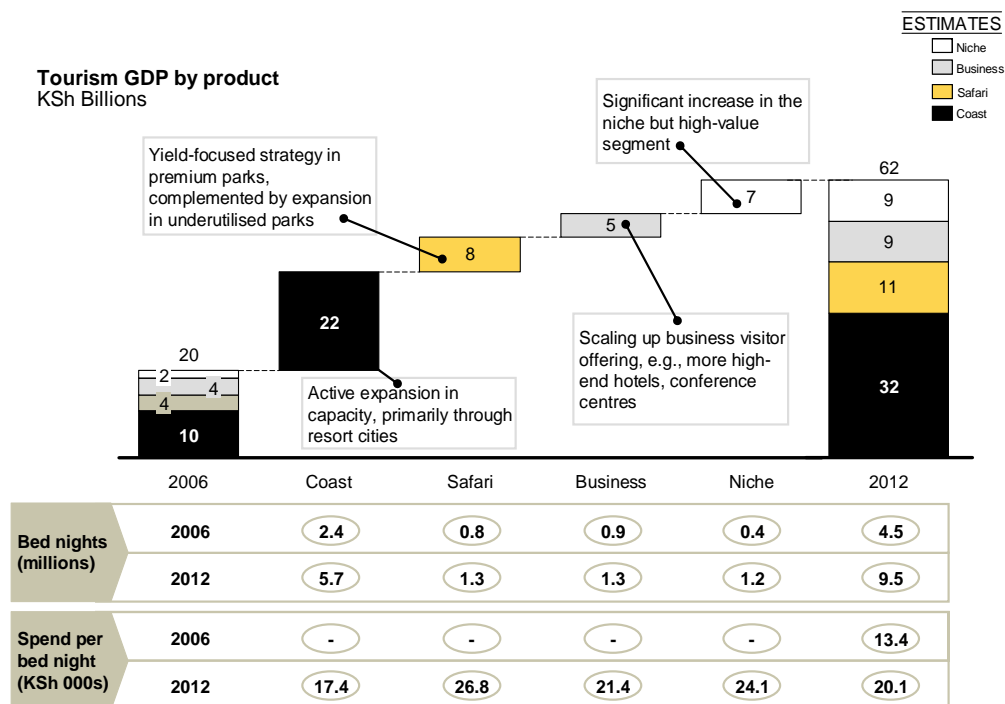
ESTIMATES
Niche
Business
Safari
Coast

**Tourism GDP by product**
KSh Billions

Significant increase in the niche but high-value segment

Yield-focused strategy in premium parks, complemented by expansion in underutilised parks

62

7

9

5

9

8

11

22

Scaling up business visitor offering, e.g., more high-end hotels, conference centres

20

2

4

4

Active expansion in capacity, primarily through resort cities

32

10

2006 | Coast | Safari | Business | Niche | 2012

| | | Coast | Safari | Business | Niche | 2012 |
|---|---|---|---|---|---|---|
| Bed nights (millions) | 2006 | 2.4 | 0.8 | 0.9 | 0.4 | 4.5 |
| | 2012 | 5.7 | 1.3 | 1.3 | 1.2 | 9.5 |
| Spend per bed night (KSh 000s) | 2006 | - | - | - | - | 13.4 |
| | 2012 | 17.4 | 26.8 | 21.4 | 24.1 | 20.1 |